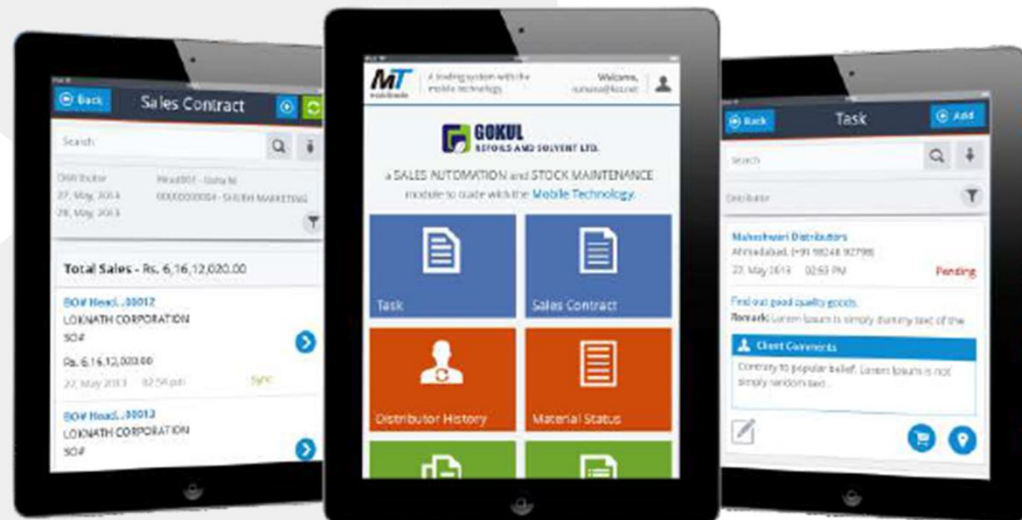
Back
Sales Contract
Search
Distributor
27, May, 2013
28, May, 2013
Head001 - Gokul
0000000004 - SOUTH MARKETING
Total Sales - Rs. 6,16,12,020.00
SO# Head...00012
LOKNATH CORPORATION
SO#
Rs. 6,16,12,000.00
22, May 2013 02:56 pm
Sync
SO# Head...00013
LOKNATH CORPORATION
SO#

MT
A trading system with the mobile technology
Welcome,
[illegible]
GOKUL
REFOILS AND SOLVENT LTD.
a SALES AUTOMATION and STOCK MAINTENANCE module to trade with the Mobile Technology.
Task
Sales Contract
Distributor History
Material Status

Back
Task
Add
Search
Distributor
Maheshwari Distributors
Ahmedabad, (+91 98248 92798
22, May 2013 02:53 PM
Pending
Find out good quality goods.
Remark: Lorem Ipsum is simply dummy text of the
Client Comments
Contrary to popular belief, Lorem Ipsum is not simply random text.